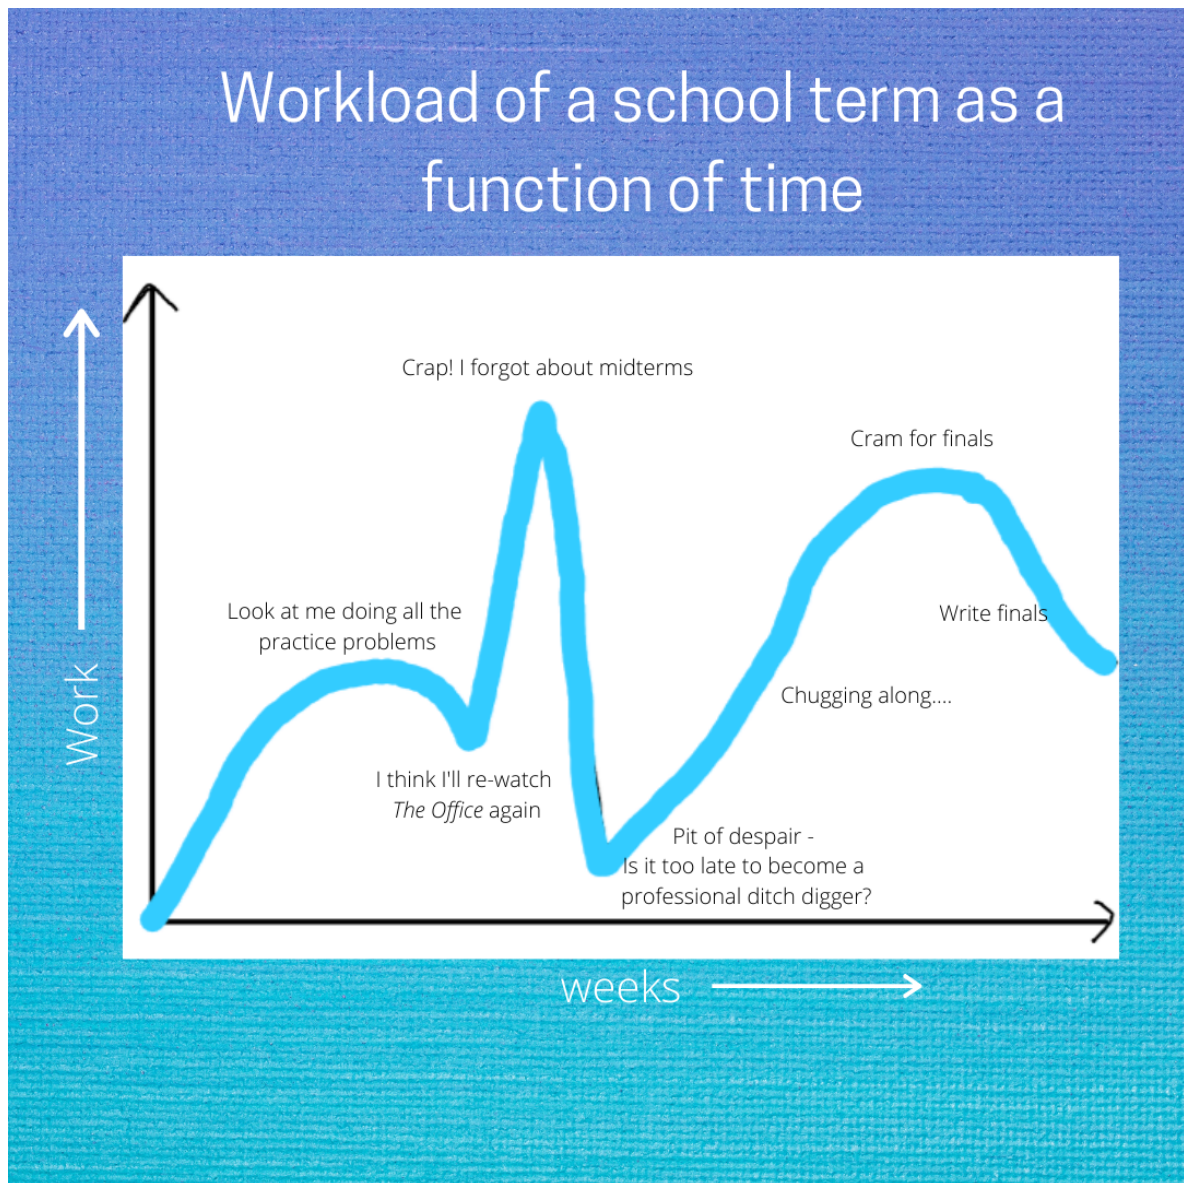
Workload of a school term as a function of time

Work

Crap! I forgot about midterms

Cram for finals

Look at me doing all the practice problems

Write finals

Chugging along....

I think I'll re-watch *The Office* again

Pit of despair - Is it too late to become a professional ditch digger?

weeks